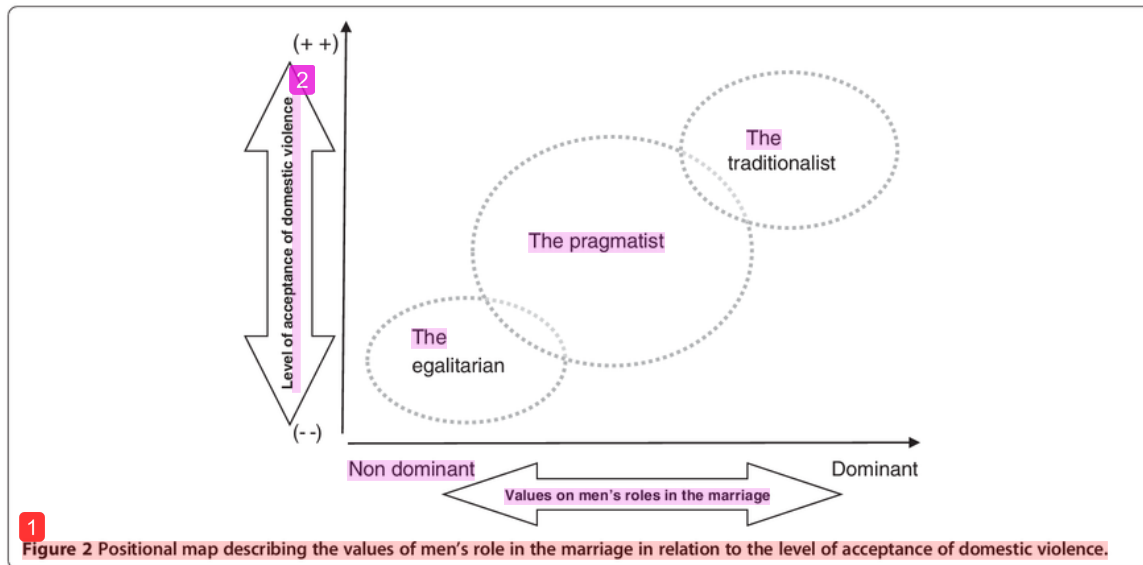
(+ +)

2

Level of acceptance of domestic violence

(- -)

The traditionalist

The pragmatist

The egalitarian

Non dominant

Dominant

Values on men's roles in the marriage

1

Figure 2 Positional map describing the values of men's role in the marriage in relation to the level of acceptance of domestic violence.